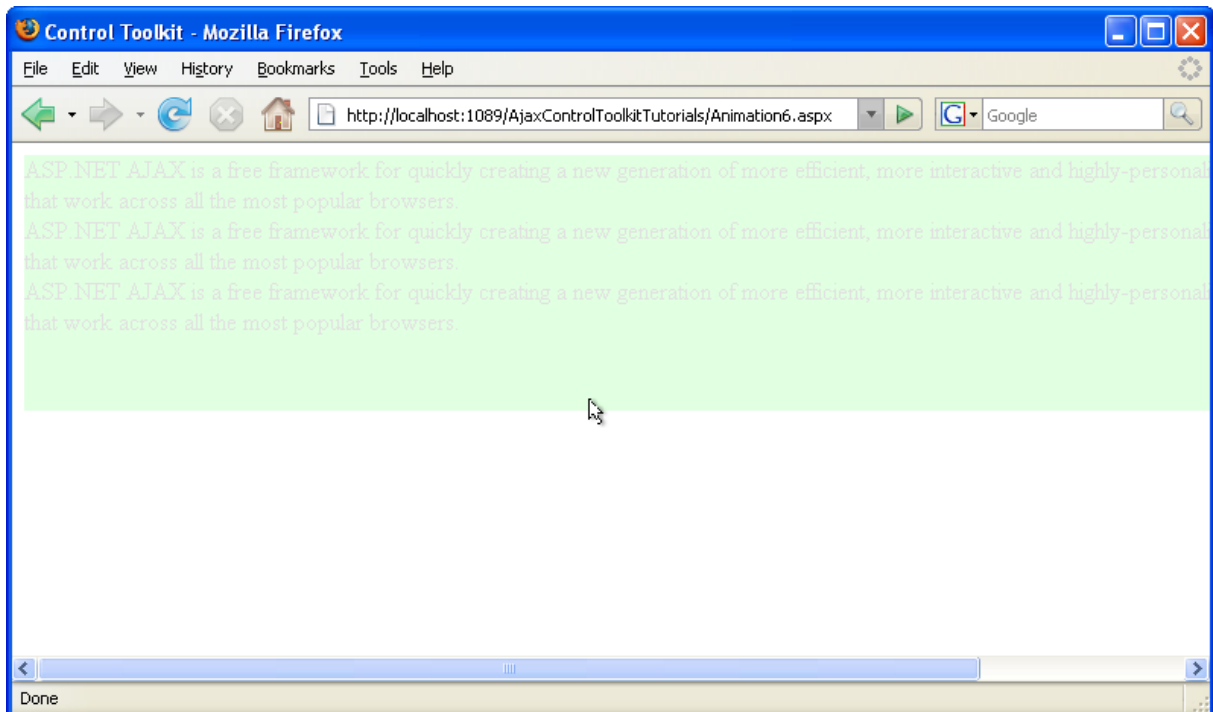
Control Toolkit - Mozilla Firefox

File Edit View History Bookmarks Tools Help

http://localhost:1089/AjaxControlToolkitTutorials/Animation6.aspx

Google

ASP.NET AJAX is a free framework for quickly creating a new generation of more efficient, more interactive and highly-personal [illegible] that work across all the most popular browsers.
ASP.NET AJAX is a free framework for quickly creating a new generation of more efficient, more interactive and highly-personal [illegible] that work across all the most popular browsers.
ASP.NET AJAX is a free framework for quickly creating a new generation of more efficient, more interactive and highly-personal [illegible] that work across all the most popular browsers.

Done